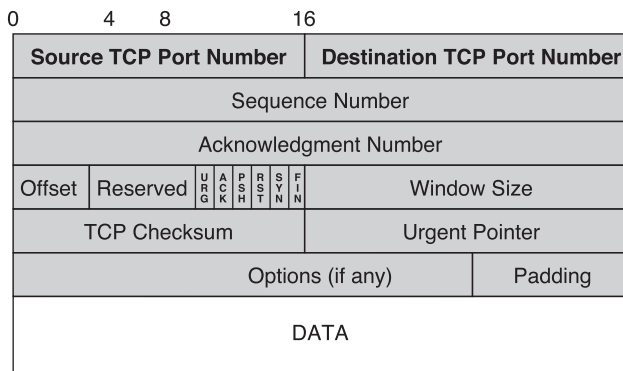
0 4 8 16

Source TCP Port Number | Destination TCP Port Number

Sequence Number

Acknowledgment Number

Offset | Reserved | URG | ACK | PSH | RST | SYN | FIN | Window Size

TCP Checksum | Urgent Pointer

Options (if any) | Padding

DATA